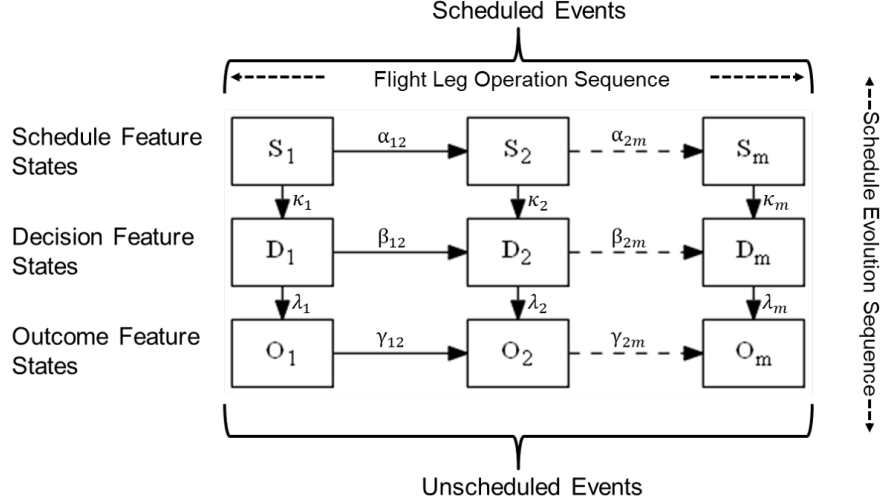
Scheduled Events

Flight Leg Operation Sequence

Schedule Feature States

Decision Feature States

Outcome Feature States

$S_1$ $\alpha_{12}$ $S_2$ $\alpha_{2m}$ $S_m$

$\kappa_1$ $\kappa_2$ $\kappa_m$

$D_1$ $\beta_{12}$ $D_2$ $\beta_{2m}$ $D_m$

$\lambda_1$ $\lambda_2$ $\lambda_m$

$O_1$ $\gamma_{12}$ $O_2$ $\gamma_{2m}$ $O_m$

Schedule Evolution Sequence

Unscheduled Events